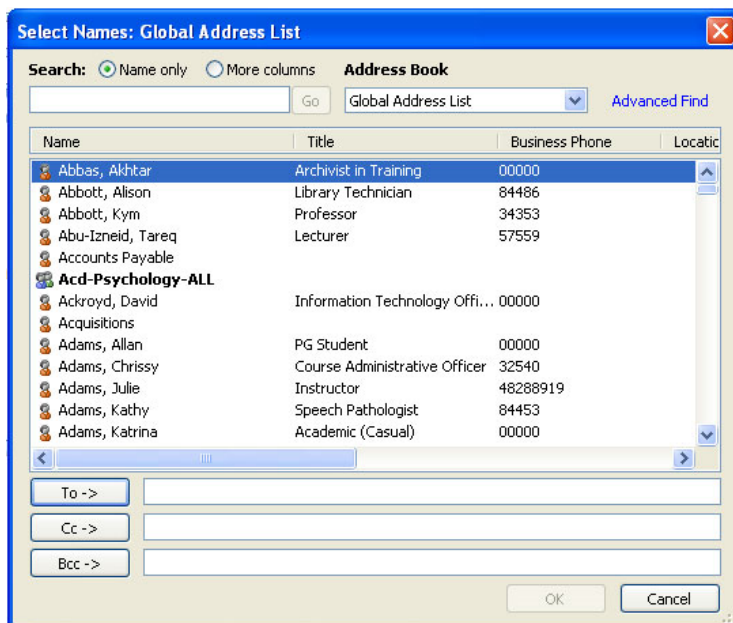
Select Names: Global Address List

Search: Name only More columns Address Book

Go Global Address List Advanced Find

| Name | Title | Business Phone | Locatic |
|---|---|---|---|
| Abbas, Akhtar | Archivist in Training | 00000 | |
| Abbott, Alison | Library Technician | 84486 | |
| Abbott, Kym | Professor | 34353 | |
| Abu-Izneid, Tareq | Lecturer | 57559 | |
| Accounts Payable | | | |
| Acd-Psychology-ALL | | | |
| Ackroyd, David | Information Technology Offi... | 00000 | |
| Acquisitions | | | |
| Adams, Allan | PG Student | 00000 | |
| Adams, Chrissy | Course Administrative Officer | 32540 | |
| Adams, Julie | Instructor | 48288919 | |
| Adams, Kathy | Speech Pathologist | 84453 | |
| Adams, Katrina | Academic (Casual) | 00000 | |

To ->

Cc ->

Bcc ->

OK Cancel